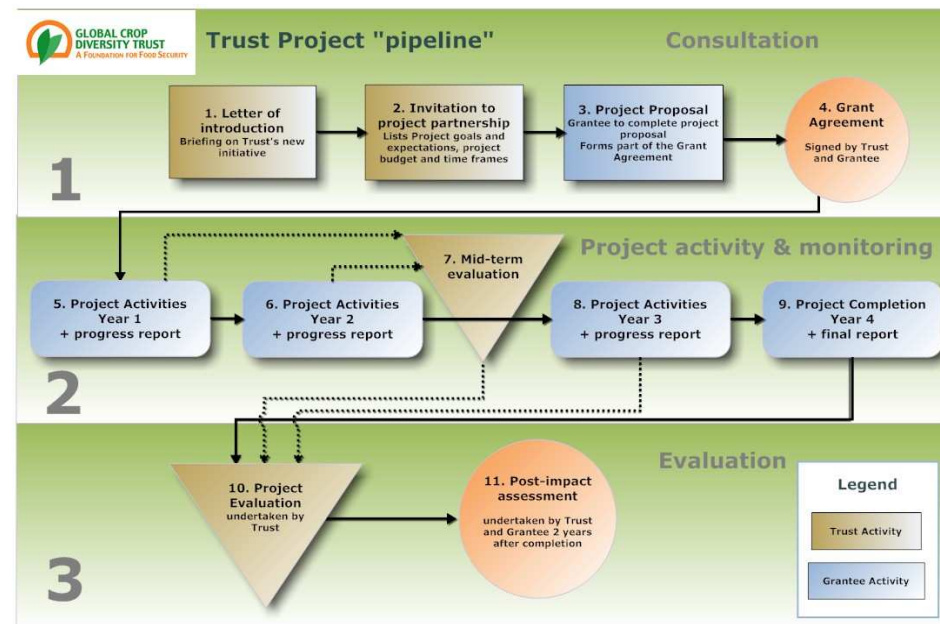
GLOBAL CROP DIVERSITY TRUST
A FOUNDATION FOR FOOD SECURITY

Trust Project "pipeline"

Consultation

1

1. Letter of introduction
Briefing on Trust's new initiative

2. Invitation to project partnership
Lists Project goals and expectations, project budget and time frames

3. Project Proposal
Grantee to complete project proposal
Forms part of the Grant Agreement

4. Grant Agreement
Signed by Trust and Grantee

Project activity & monitoring

2

5. Project Activities
Year 1
+ progress report

6. Project Activities
Year 2
+ progress report

7. Mid-term evaluation

8. Project Activities
Year 3
+ progress report

9. Project Completion
Year 4
+ final report

Evaluation

3

10. Project Evaluation
undertaken by Trust

11. Post-impact assessment
undertaken by Trust and Grantee 2 years after completion

Legend
Trust Activity
Grantee Activity